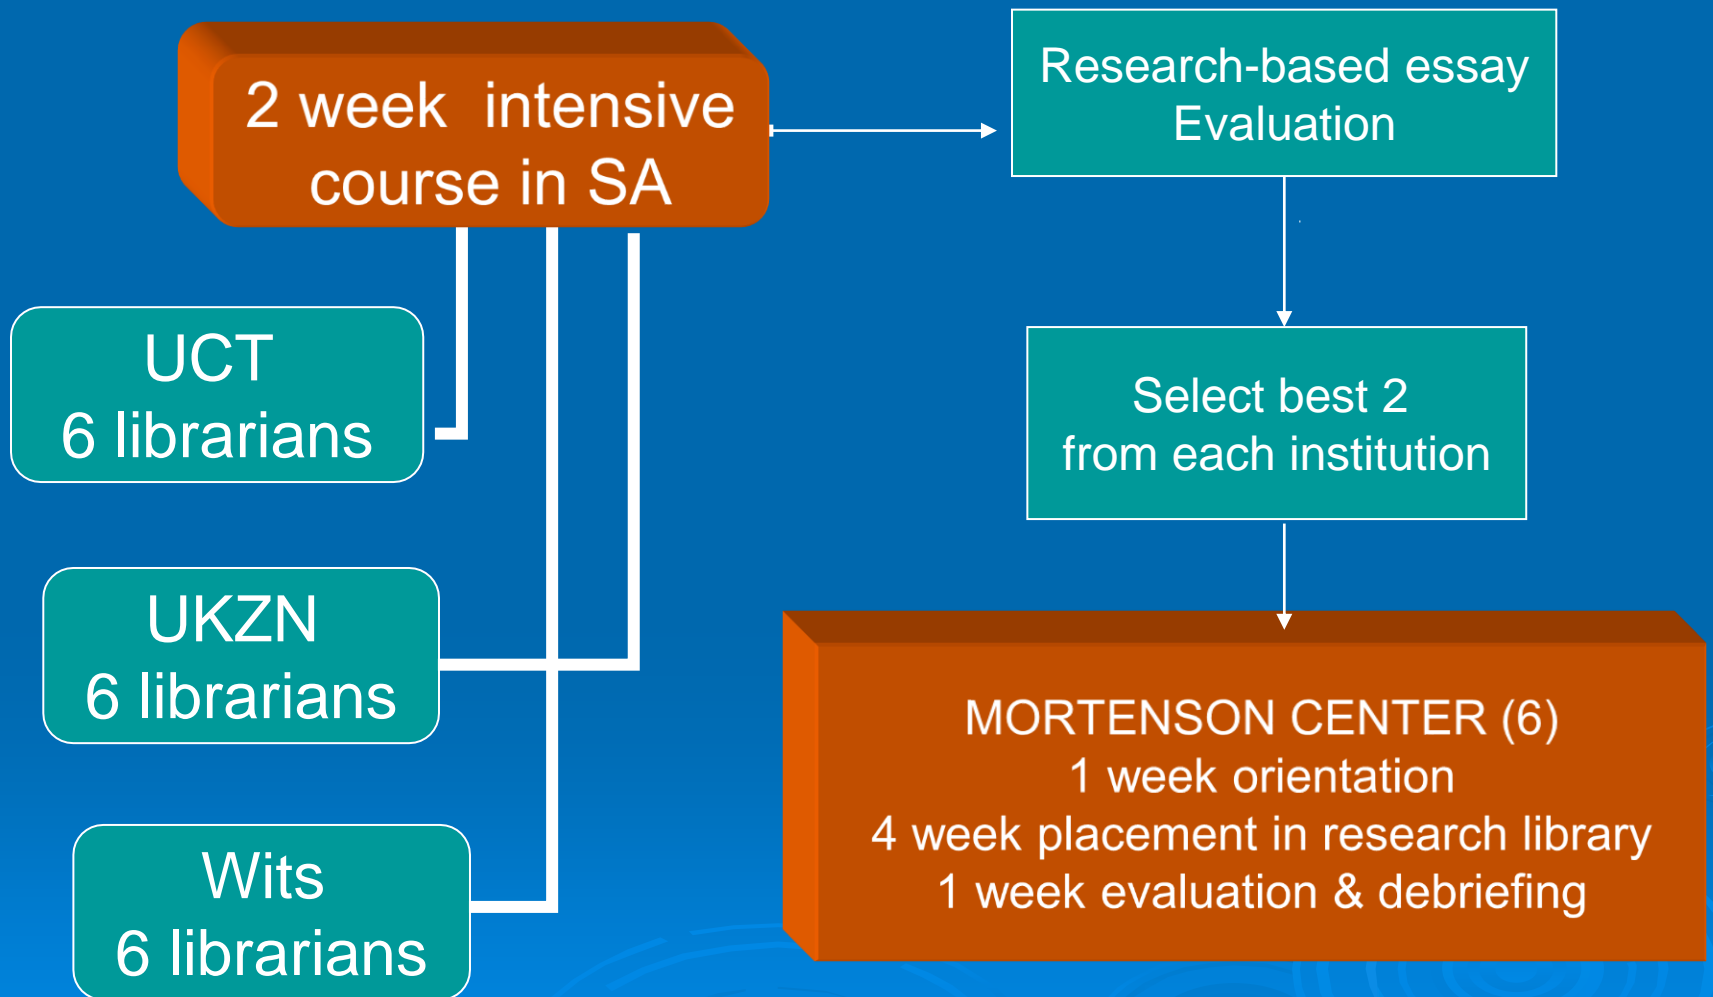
2 week intensive course in SA

UCT
6 librarians

UKZN
6 librarians

Wits
6 librarians

Research-based essay
Evaluation

Select best 2
from each institution

MORTENSON CENTER (6)
1 week orientation
4 week placement in research library
1 week evaluation & debriefing